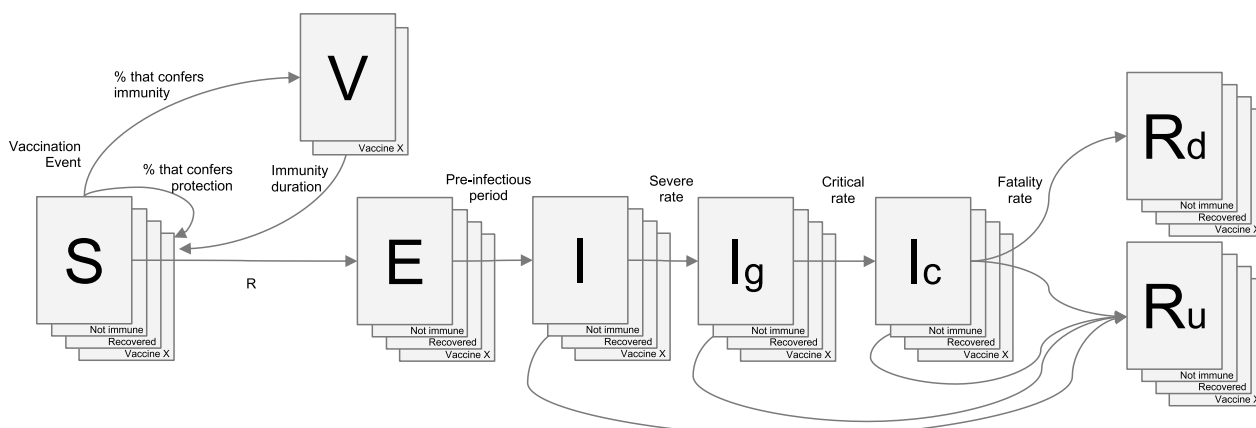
% that confers immunity

V

Vaccine X

Vaccination Event

% that confers protection

Immunity duration

S

Not immune
Recovered
Vaccine X

R

Pre-infectious period

E

Not immune
Recovered
Vaccine X

Severe rate

I

Not immune
Recovered
Vaccine X

Critical rate

$I_g$

Not immune
Recovered
Vaccine X

Fatality rate

$I_c$

Not immune
Recovered
Vaccine X

$R_d$

Not immune
Recovered
Vaccine X

$R_u$

Not immune
Recovered
Vaccine X